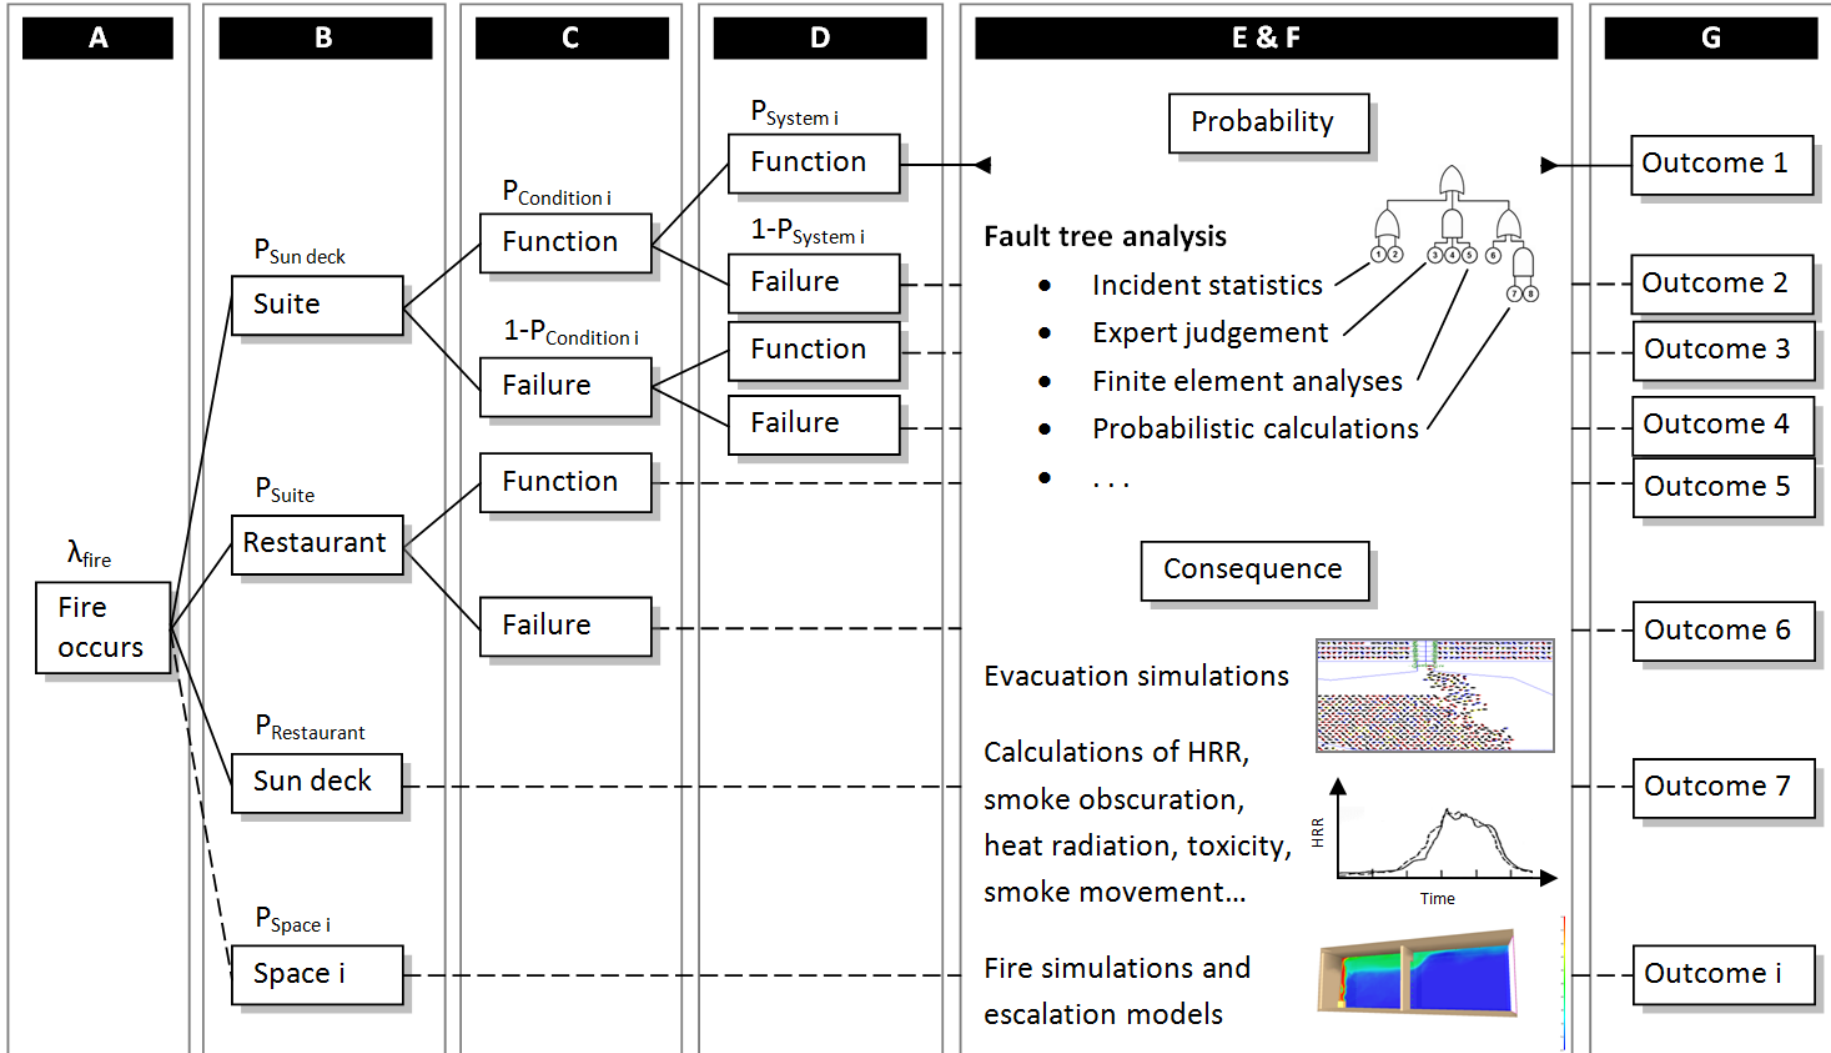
A

B

C

D

E & F

G

$\lambda_{fire}$

Fire occurs

$P_{Sun\ deck}$

Suite

$P_{Suite}$

Restaurant

$P_{Restaurant}$

Sun deck

$P_{Space\ i}$

Space i

$P_{Condition\ i}$

Function

$1-P_{Condition\ i}$

Failure

Function

Failure

$P_{System\ i}$

Function

$1-P_{System\ i}$

Failure

Function

Failure

Probability

Fault tree analysis

- Incident statistics
- Expert judgement
- Finite element analyses
- Probabilistic calculations
- . . .

1 2 3 4 5 6 7 8

Consequence

Evacuation simulations

Calculations of HRR, smoke obscuration, heat radiation, toxicity, smoke movement...

HRR

Time

Fire simulations and escalation models

Outcome 1

Outcome 2

Outcome 3

Outcome 4

Outcome 5

Outcome 6

Outcome 7

Outcome i